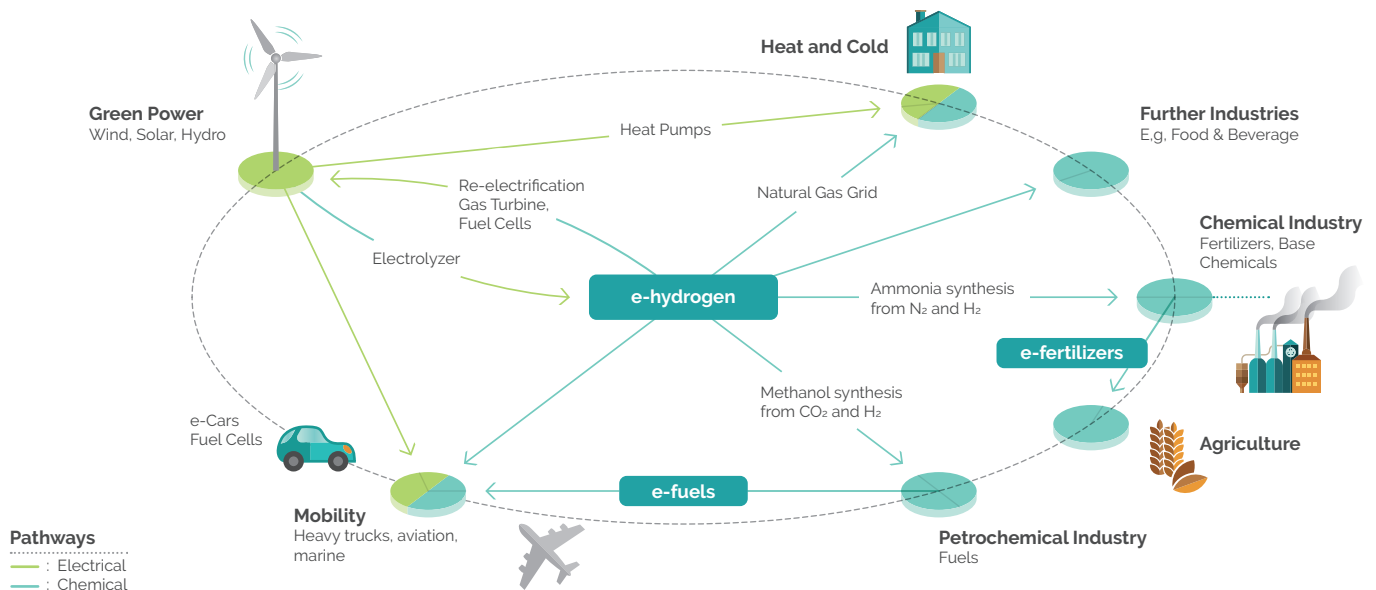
Heat and Cold

Green Power
Wind, Solar, Hydro

Heat Pumps

Further Industries
E,g, Food & Beverage

Re-electrification
Gas Turbine,
Fuel Cells

Natural Gas Grid

Chemical Industry
Fertilizers, Base Chemicals

Electrolyzer

e-hydrogen

Ammonia synthesis from $N_2$ and $H_2$

e-fertilizers

Methanol synthesis from $CO_2$ and $H_2$

e-Cars
Fuel Cells

Agriculture

e-fuels

Mobility
Heavy trucks, aviation, marine

Petrochemical Industry
Fuels

Pathways
: Electrical
: Chemical